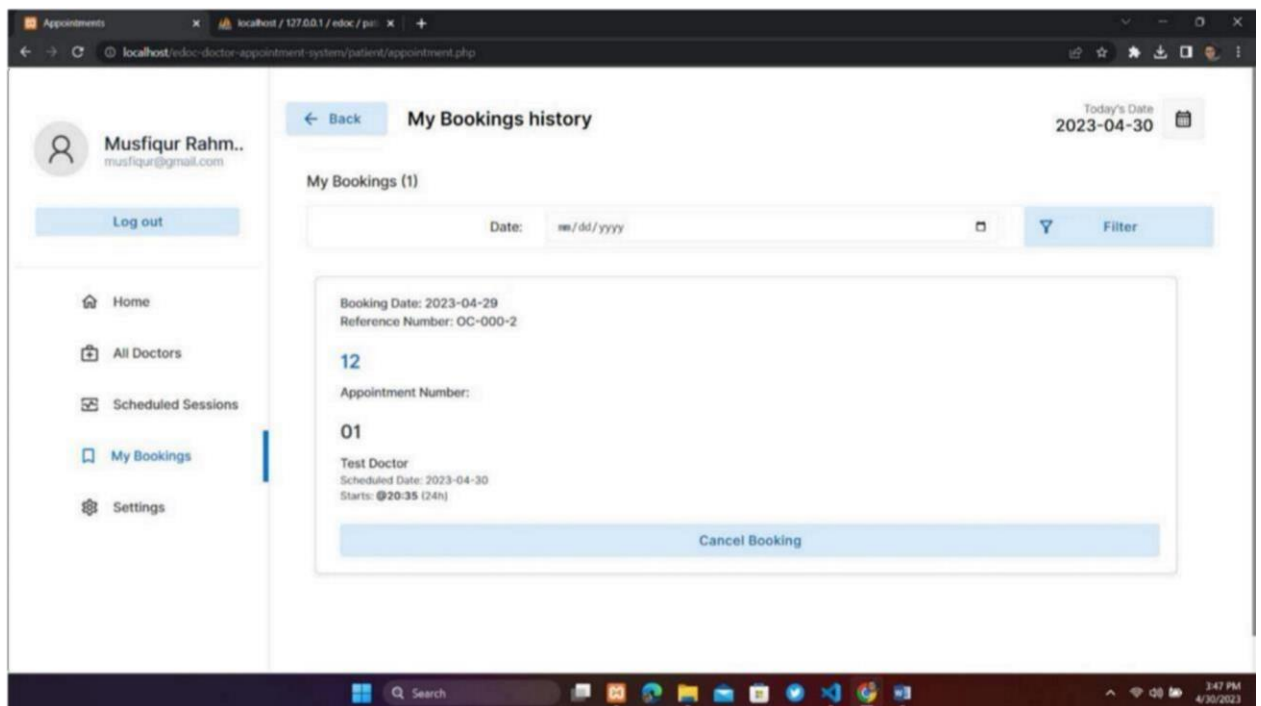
Appointments
localhost / 127.0.0.1 / edoc / pa
localhost/edoc-doctor-appointment-system/patient/appointment.php

Musfiqur Rahm..
musfiqur@gmail.com

Log out

Home
All Doctors
Scheduled Sessions
My Bookings
Settings

← Back
My Bookings history
Today's Date
2023-04-30

My Bookings (1)

Date: mm/dd/yyyy
Filter

Booking Date: 2023-04-29
Reference Number: OC-000-2

12

Appointment Number:

01

Test Doctor
Scheduled Date: 2023-04-30
Starts: @20:35 (24h)

Cancel Booking

Search
3:47 PM
4/30/2023